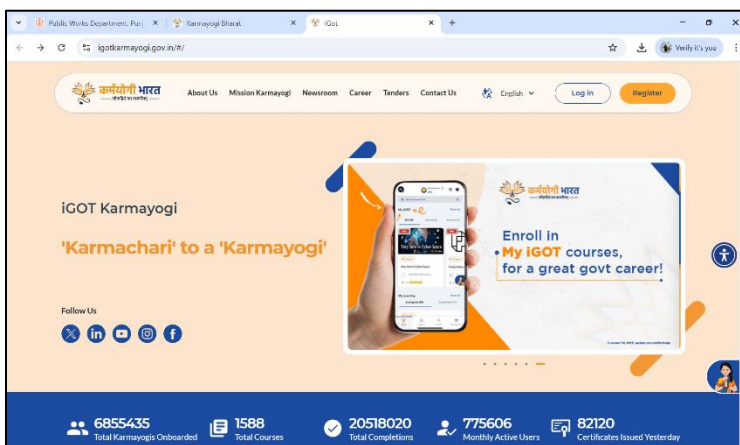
Public Works Department, Punj ×
Karmayogi Bharat ×
iGot ×
+

igotkarmayogi.gov.in/#/

Verify it's you

कर्मयोगी भारत

About Us Mission Karmayogi Newsroom Career Tenders Contact Us

English

Log in

Register

iGOT Karmayogi

'Karmachari' to a 'Karmayogi'

Follow Us

कर्मयोगी भारत

Enroll in My iGOT courses, for a great govt career!

6855435
Total Karmayogis Onboarded

1588
Total Courses

20518020
Total Completions

775606
Monthly Active Users

82120
Certificates Issued Yesterday